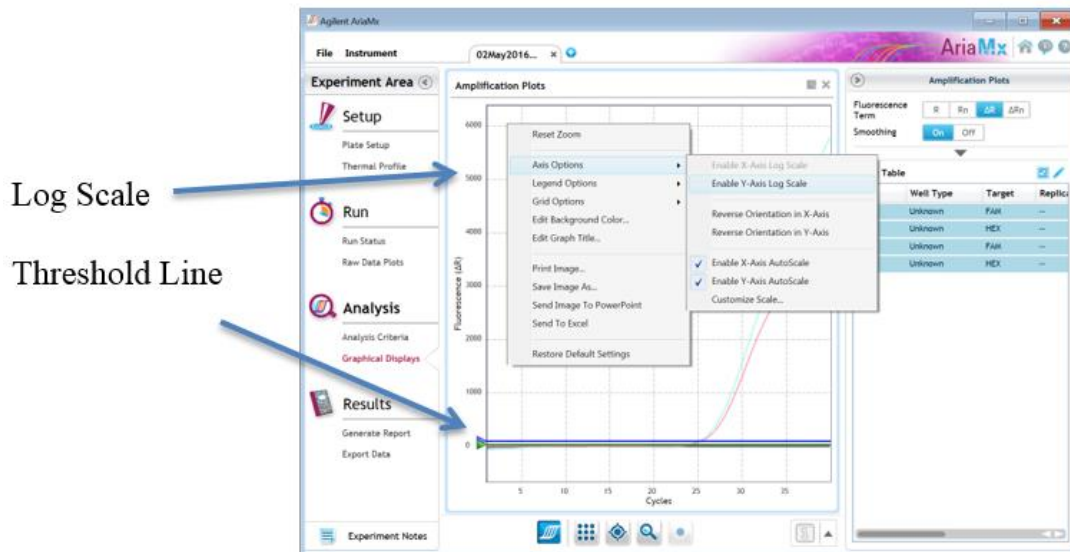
Log Scale

Threshold Line

Agilent AriaMx

File Instrument

02May2016... ×

AriaMx

Experiment Area

Setup

Plate Setup

Thermal Profile

Run

Run Status

Raw Data Plots

Analysis

Analysis Criteria

Graphical Displays

Results

Generate Report

Export Data

Experiment Notes

Amplification Plots

6000

5000

4000

3000

2000

1000

0

Fluorescence (ΔR)

5 10 15 20 25 30 35

Cycles

Reset Zoom

Axis Options

Legend Options

Grid Options

Edit Background Color...

Edit Graph Title...

Print Image...

Save Image As...

Send Image To PowerPoint

Send To Excel

Restore Default Settings

Enable X-Axis Log Scale

Enable Y-Axis Log Scale

Reverse Orientation in X-Axis

Reverse Orientation in Y-Axis

Enable X-Axis AutoScale

Enable Y-Axis AutoScale

Customize Scale...

Amplification Plots

Fluorescence Term

R Rn ΔR ΔRn

Smoothing

On Off

Table

| Well Type | Target | Replica |
|---|---|---|
| Unknown | FAM | -- |
| Unknown | HEX | -- |
| Unknown | FAM | -- |
| Unknown | HEX | -- |